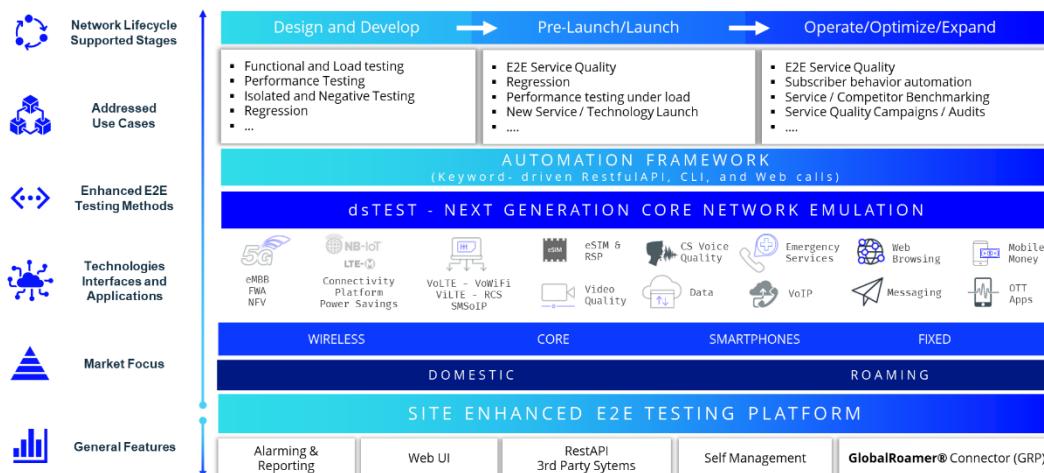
Network Lifecycle Supported Stages

Addressed Use Cases

Enhanced E2E Testing Methods

Technologies Interfaces and Applications

Market Focus

General Features

Design and Develop

Pre-Launch/Launch

Operate/Optimize/Expand

- Functional and Load testing
- Performance Testing
- Isolated and Negative Testing
- Regression
- ...

- E2E Service Quality
- Regression
- Performance testing under load
- New Service / Technology Launch
- ....

- E2E Service Quality
- Subscriber behavior automation
- Service / Competitor Benchmarking
- Service Quality Campaigns / Audits
- ....

AUTOMATION FRAMEWORK
(Keyword- driven RestfulAPI, CLI, and Web calls)

dsTEST - NEXT GENERATION CORE NETWORK EMULATION

5G
eMBB
FWA
NFV

NB-IoT
LTE-M
Connectivity Platform Power Savings

VoLTE - VoWiFi
ViLTE - RCS
SMSoIP

eSIM
eSTM & RSP

CS Voice Quality

Emergency Services

Web Browsing

Mobile Money

Video Quality

Data

VoIP

Messaging

OTT Apps

WIRELESS

CORE

SMARTPHONES

FIXED

DOMESTIC

ROAMING

SITE ENHANCED E2E TESTING PLATFORM

Alarming & Reporting

Web UI

RestAPI
3rd Party Sytems

Self Management

GlobalRoamer® Connector (GRP)